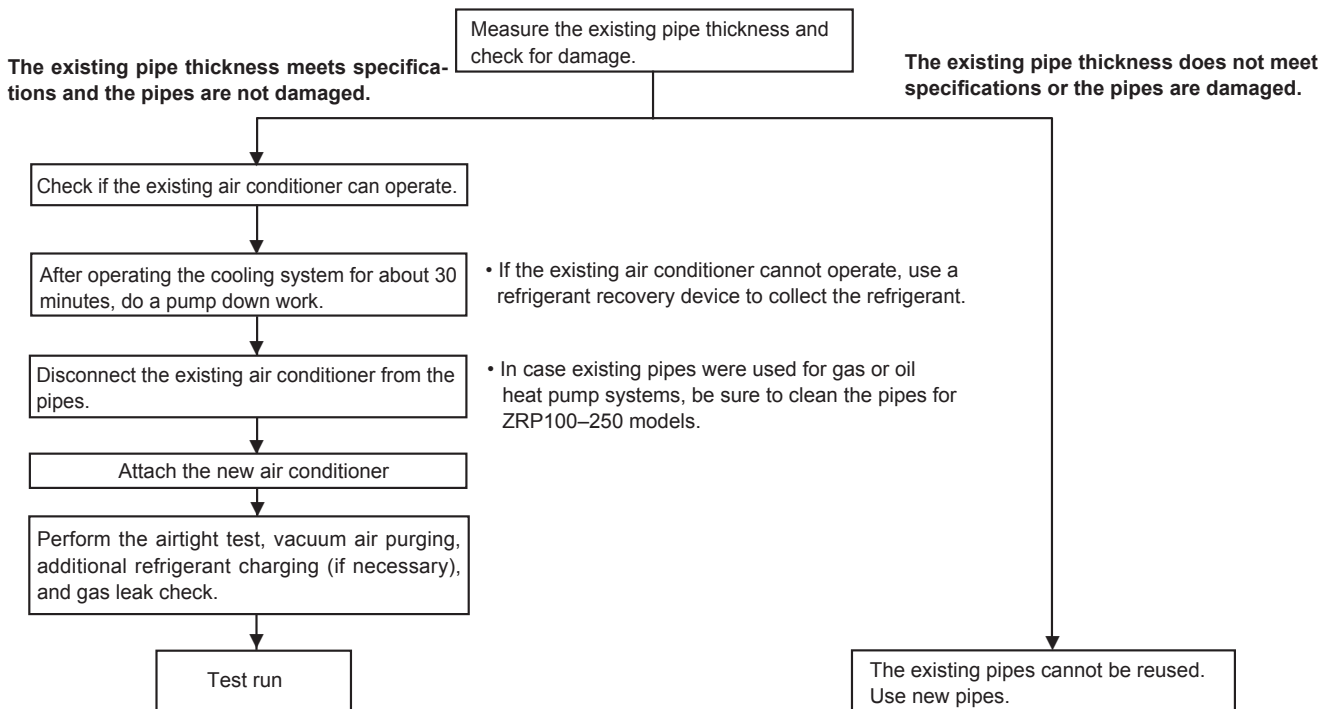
Measure the existing pipe thickness and check for damage.

The existing pipe thickness meets specifications and the pipes are not damaged.

The existing pipe thickness does not meet specifications or the pipes are damaged.

Check if the existing air conditioner can operate.

After operating the cooling system for about 30 minutes, do a pump down work.

• If the existing air conditioner cannot operate, use a refrigerant recovery device to collect the refrigerant.

Disconnect the existing air conditioner from the pipes.

• In case existing pipes were used for gas or oil heat pump systems, be sure to clean the pipes for ZRP100–250 models.

Attach the new air conditioner

Perform the airtight test, vacuum air purging, additional refrigerant charging (if necessary), and gas leak check.

Test run

The existing pipes cannot be reused. Use new pipes.